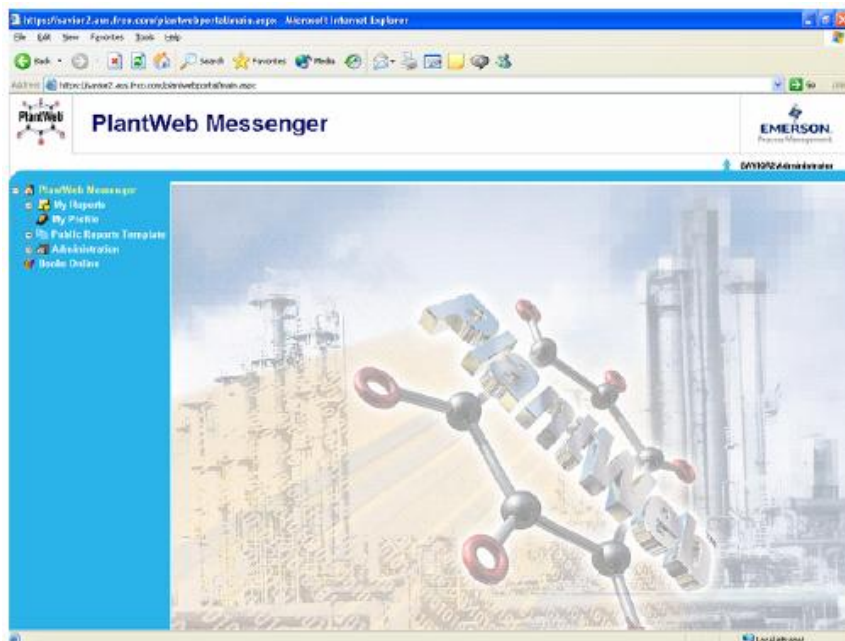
https://savior2.asn.frco.com/plantwebportal/main.aspx - Microsoft Internet Explorer

File Edit View Favorites Tools Help

Back Search Favorites Media

Address https://savior2.asn.frco.com/plantwebportal/main.aspx

Go

PlantWeb

PlantWeb Messenger

EMERSON. Process Management

SAVIOR2\Administrator

PlantWeb Messenger
My Reports
My Profile
Public Reports Template
Administration
Books Online

PlantWeb

Local intranet